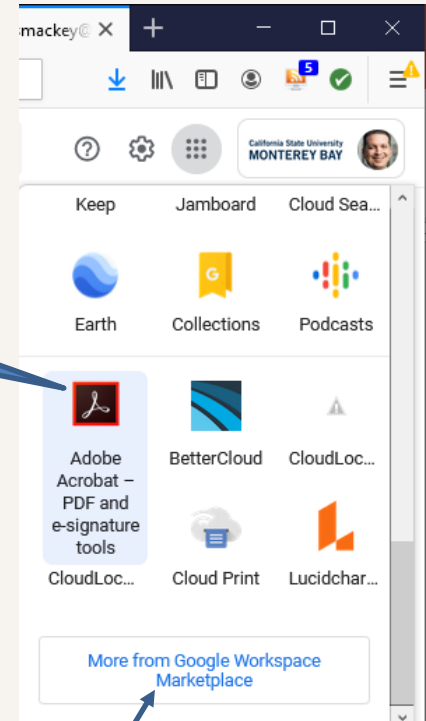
smackey@

5

California State University
MONTEREY BAY

Keep
Jamboard
Cloud Sea...

Earth
Collections
Podcasts

Adobe Acrobat – PDF and e-signature tools
BetterCloud
CloudLoc...

CloudLoc...
Cloud Print
Lucidchar...

More from Google Workspace Marketplace